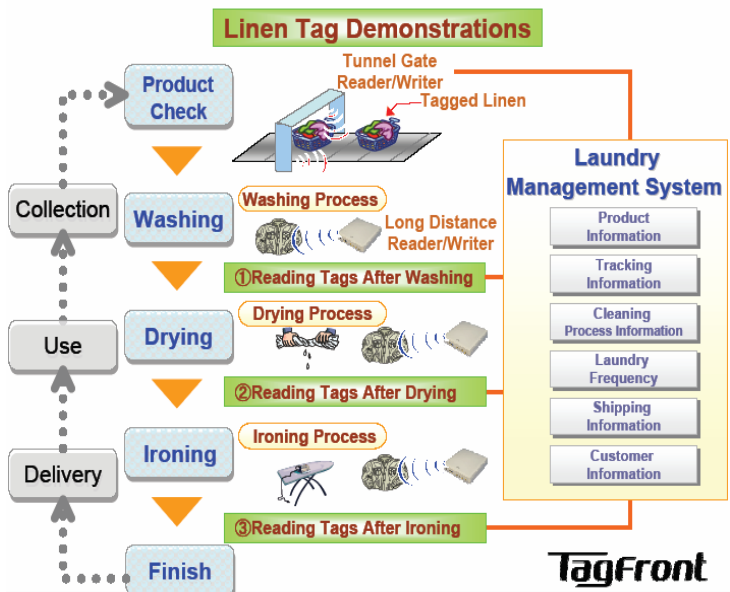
Linen Tag Demonstrations

Product Check

Tunnel Gate Reader/Writer

Tagged Linen

Collection

Washing

Washing Process

Long Distance Reader/Writer

①Reading Tags After Washing

Use

Drying

Drying Process

②Reading Tags After Drying

Delivery

Ironing

Ironing Process

③Reading Tags After Ironing

Finish

Laundry Management System

Product Information

Tracking Information

Cleaning Process Information

Laundry Frequency

Shipping Information

Customer Information

TagFront